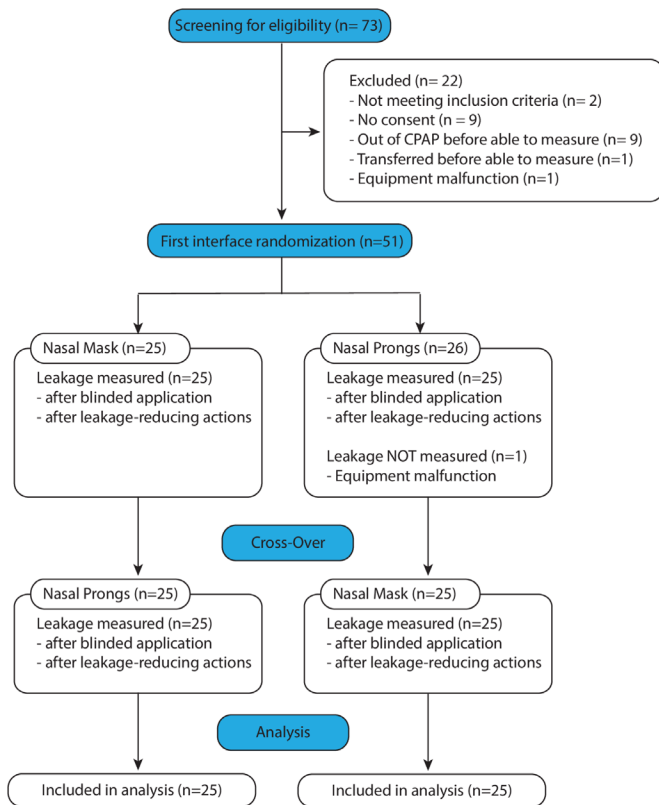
Screening for eligibility (n= 73)

Excluded (n= 22)
- Not meeting inclusion criteria (n= 2)
- No consent (n = 9)
- Out of CPAP before able to measure (n= 9)
- Transferred before able to measure (n=1)
- Equipment malfunction (n=1)

First interface randomization (n=51)

Nasal Mask (n=25)
Leakage measured (n=25)
- after blinded application
- after leakage-reducing actions

Nasal Prongs (n=26)
Leakage measured (n=25)
- after blinded application
- after leakage-reducing actions

Leakage NOT measured (n=1)
- Equipment malfunction

Cross-Over

Nasal Prongs (n=25)
Leakage measured (n=25)
- after blinded application
- after leakage-reducing actions

Nasal Mask (n=25)
Leakage measured (n=25)
- after blinded application
- after leakage-reducing actions

Analysis

Included in analysis (n=25)

Included in analysis (n=25)